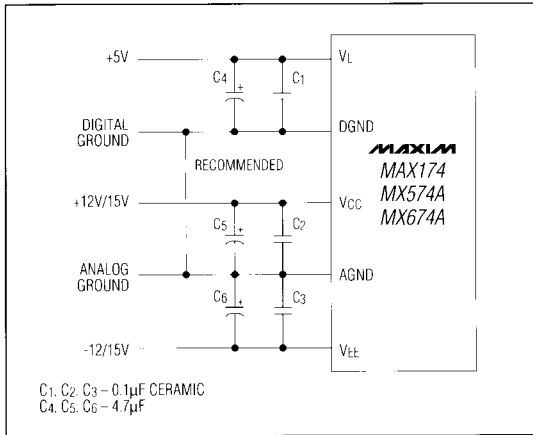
+5V

C4

+

C1

$V_L$

DIGITAL GROUND

DGND

RECOMMENDED

MAXIM

MAX174
MX574A
MX674A

+12V/15V

$V_{CC}$

C5

+

C2

ANALOG GROUND

AGND

C6

+

C3

-12/15V

$V_{EE}$

C1, C2, C3 – 0.1µF CERAMIC
C4, C5, C6 – 4.7µF